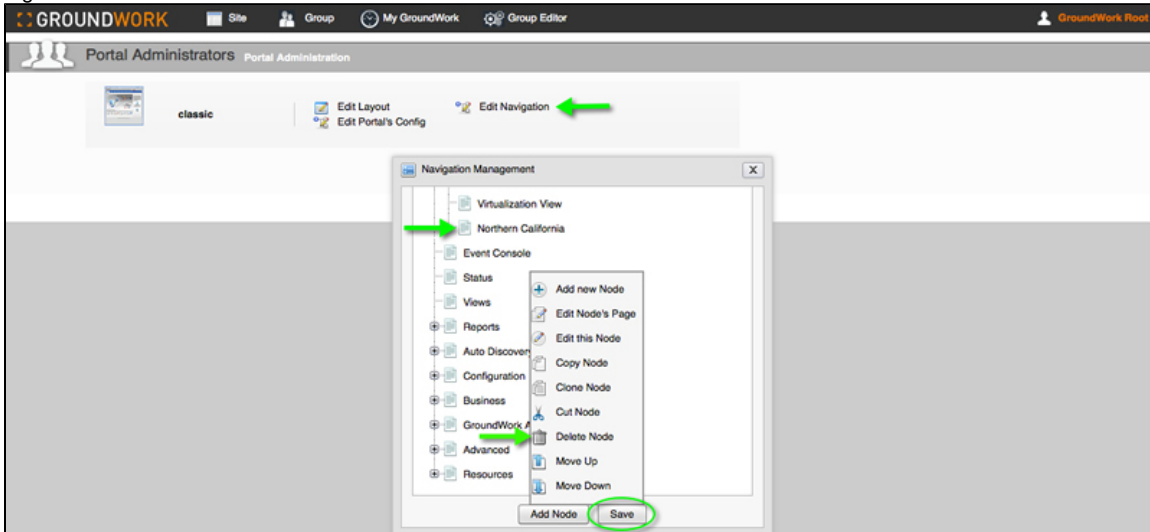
GROUNDWORK Site Group My GroundWork Group Editor GroundWork Root

Portal Administrators Portal Administration

classic

Edit Layout
Edit Portal's Config
Edit Navigation

Navigation Management

Virtualization View
Northern California
Event Console
Status
Views
Reports
Auto Discovery
Configuration
Business
GroundWork A
Advanced
Resources

Add new Node
Edit Node's Page
Edit this Node
Copy Node
Clone Node
Cut Node
Delete Node
Move Up
Move Down

Add Node Save